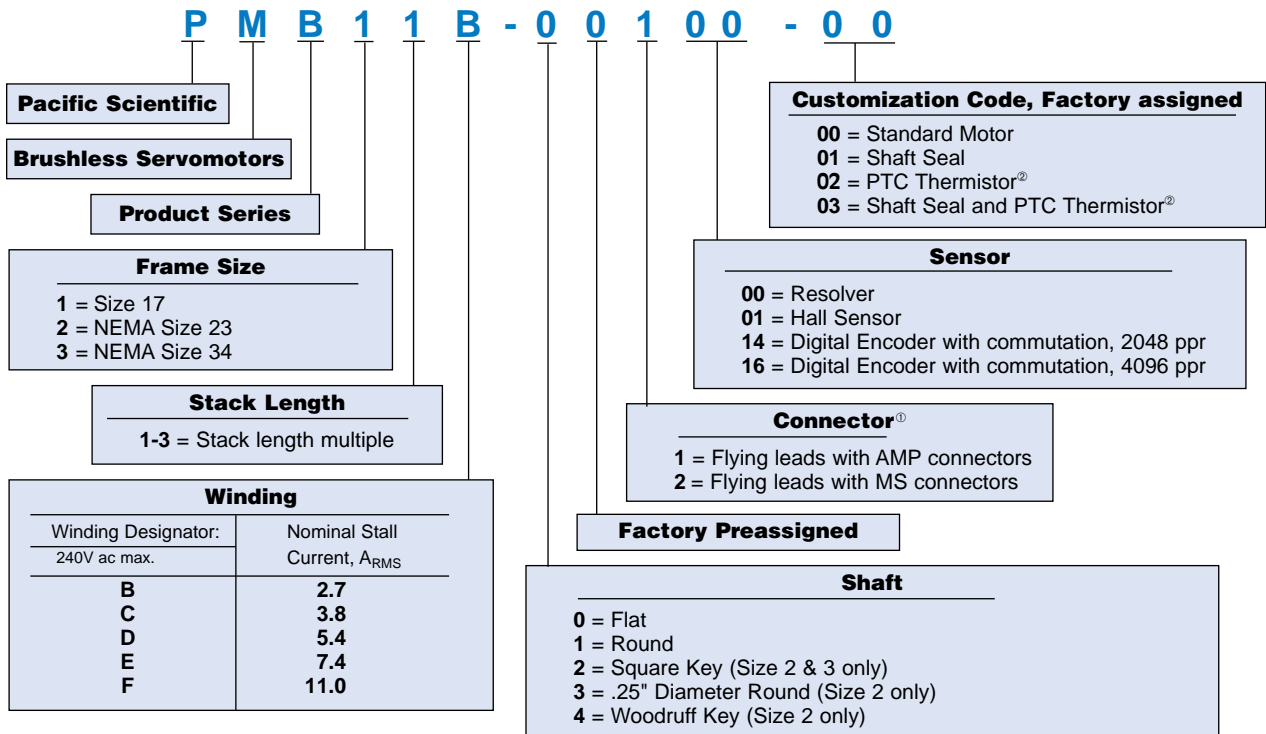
P M B 1 1 B - 0 0 1 0 0 - 0 0

Pacific Scientific

Brushless Servomotors

Product Series

Frame Size
1 = Size 17
2 = NEMA Size 23
3 = NEMA Size 34

Stack Length
1-3 = Stack length multiple

Winding

| Winding Designator: 240V ac max. | Nominal Stall Current, $A_{RMS}$ |
|---|---|
| B | 2.7 |
| C | 3.8 |
| D | 5.4 |
| E | 7.4 |
| F | 11.0 |

Customization Code, Factory assigned
00 = Standard Motor
01 = Shaft Seal
02 = PTC Thermistor②
03 = Shaft Seal and PTC Thermistor②

Sensor
00 = Resolver
01 = Hall Sensor
14 = Digital Encoder with commutation, 2048 ppr
16 = Digital Encoder with commutation, 4096 ppr

Connector①
1 = Flying leads with AMP connectors
2 = Flying leads with MS connectors

Factory Preassigned

Shaft
0 = Flat
1 = Round
2 = Square Key (Size 2 & 3 only)
3 = .25" Diameter Round (Size 2 only)
4 = Woodruff Key (Size 2 only)